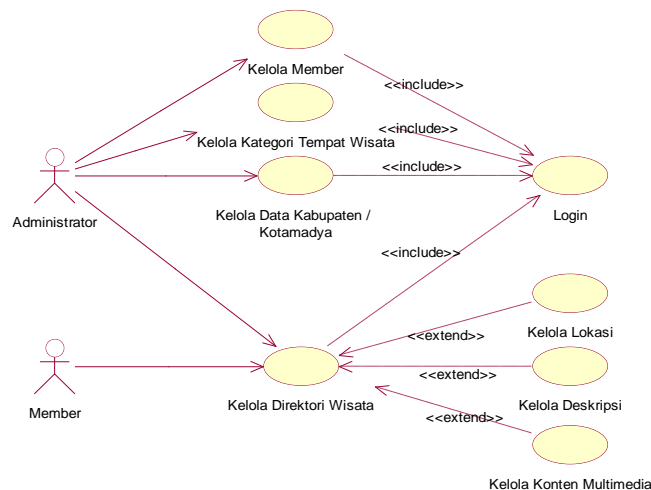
Kelola Member

<<include>>

Kelola Kategori Tempat Wisata

<<include>>

<<include>>

Administrator

Kelola Data Kabupaten / Kotamadya

Login

<<include>>

Kelola Lokasi

<<extend>>

Member

<<extend>>

Kelola Deskripsi

Kelola Direktori Wisata

<<extend>>

Kelola Konten Multimedia